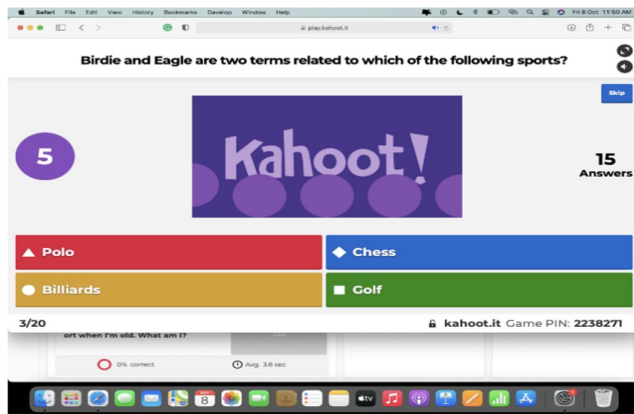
Safari File Edit View History Bookmarks Develop Window Help

Fri 8 Oct 11:50 AM

play.kahoot.it

Birdie and Eagle are two terms related to which of the following sports?

Skip

5

Kahoot!

15
Answers

Polo

Chess

Billiards

Golf

3/20

kahoot.it Game PIN: 2238271

ort when I'm old. What am I?

0% correct

Avg. 3.8 sec

8